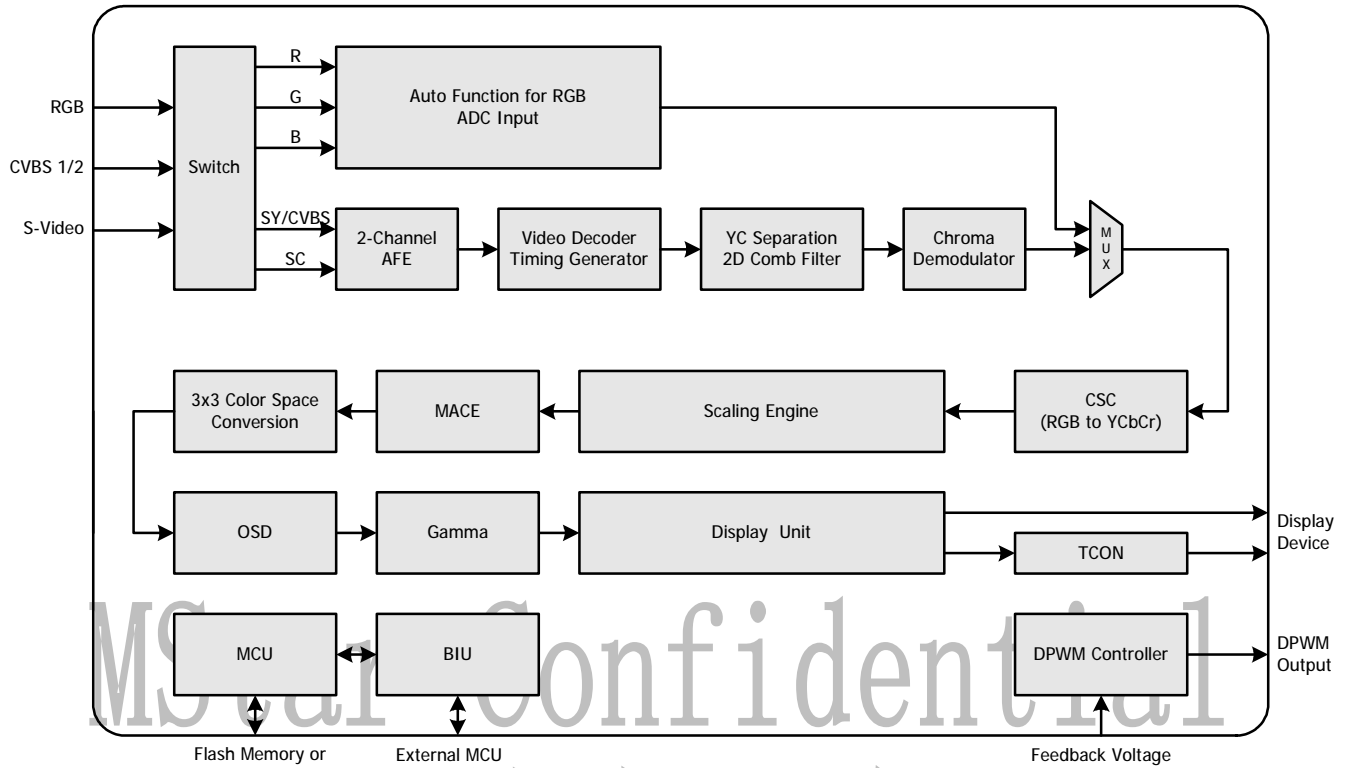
RGB
CVBS 1/2
S-Video
Switch
R
G
B
Auto Function for RGB ADC Input
SY/CVBS
SC
2-Channel AFE
Video Decoder Timing Generator
YC Separation 2D Comb Filter
Chroma Demodulator
MUX
3x3 Color Space Conversion
MACE
Scaling Engine
CSC (RGB to YCbCr)
OSD
Gamma
Display Unit
TCON
Display Device
MStar Confidential
MCU
BIU
DPWM Controller
DPWM Output
Flash Memory or
External MCU
Feedback Voltage